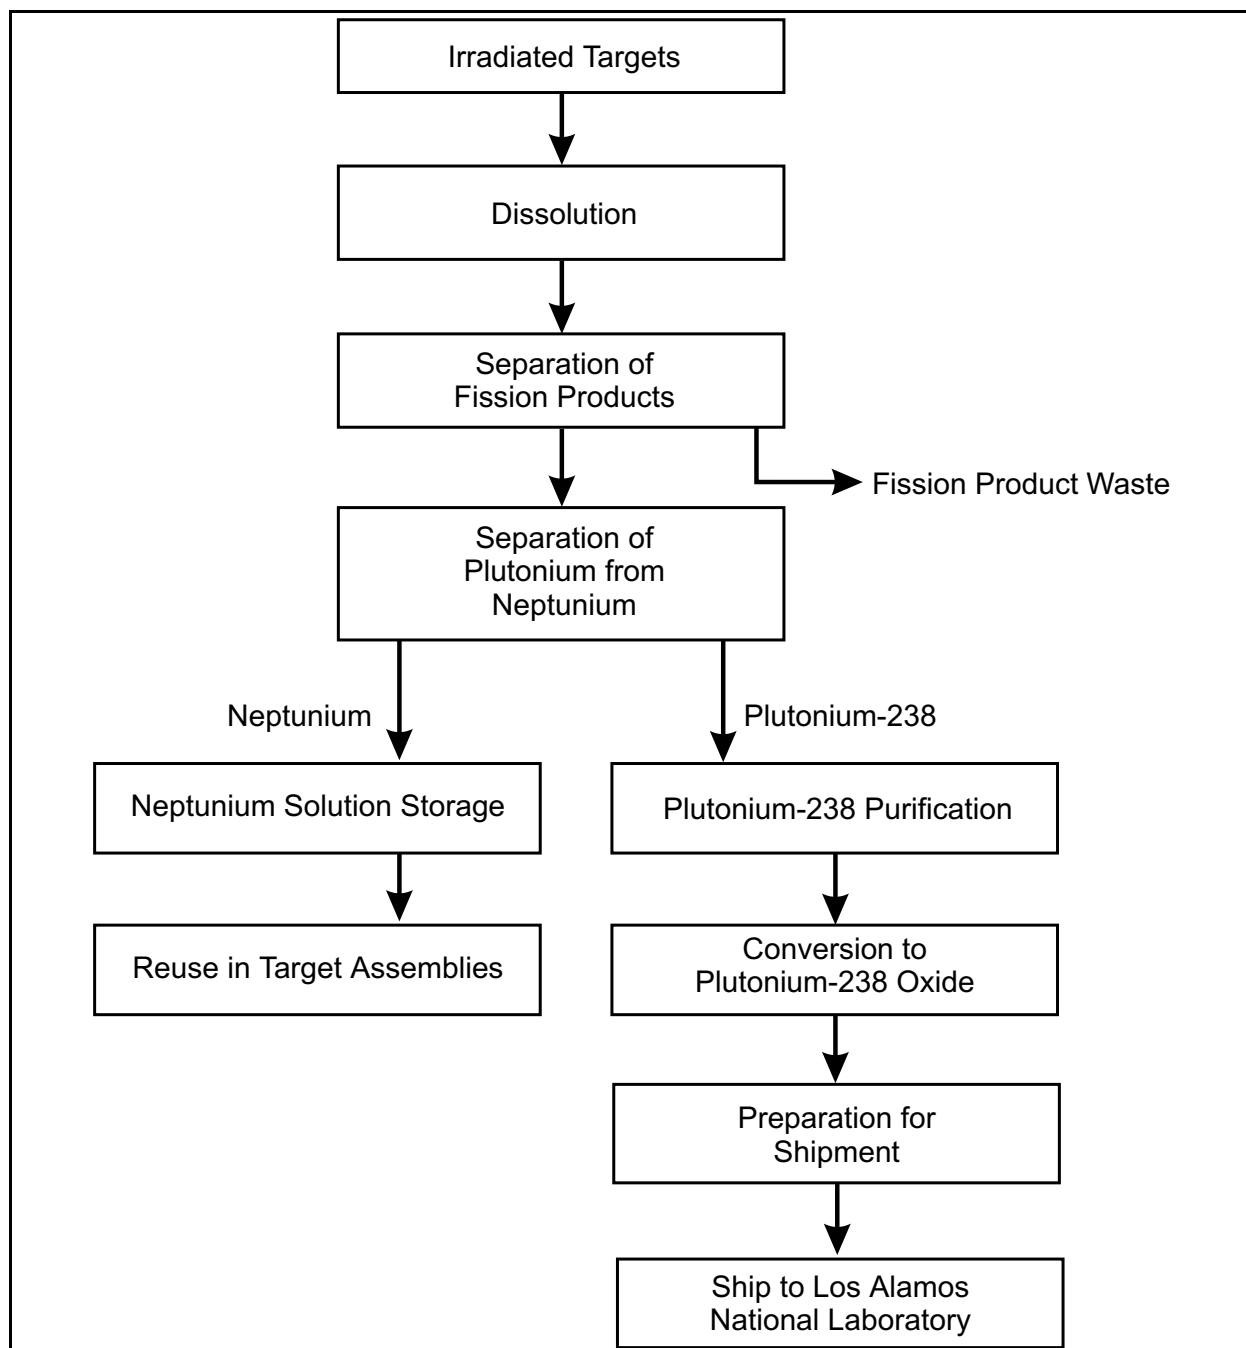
Irradiated Targets

Dissolution

Separation of Fission Products

Fission Product Waste

Separation of Plutonium from Neptunium

Neptunium

Plutonium-238

Neptunium Solution Storage

Reuse in Target Assemblies

Plutonium-238 Purification

Conversion to Plutonium-238 Oxide

Preparation for Shipment

Ship to Los Alamos National Laboratory